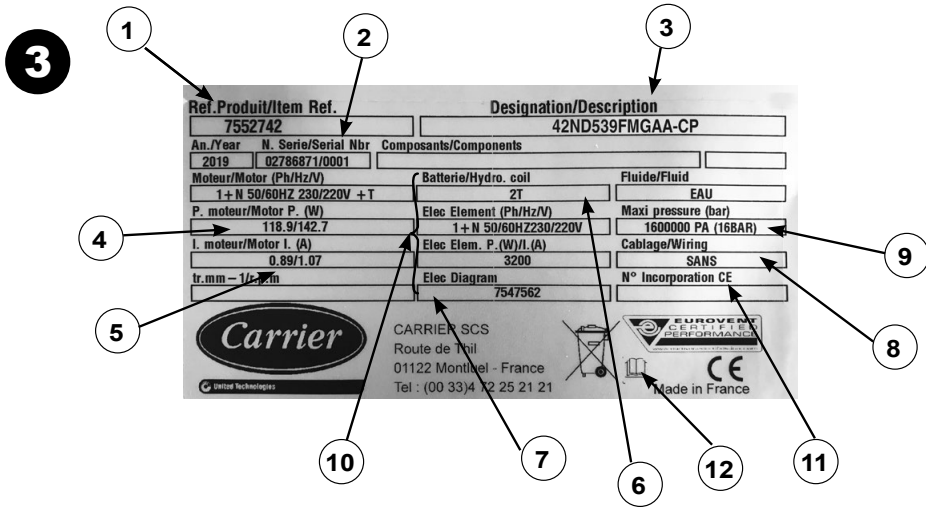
3

1

2

3

Ref.Produit/Item Ref.
7552742

Designation/Description
42ND539FMGAA-CP

An./Year
2019

N. Serie/Serial Nbr
02786871/0001

Composants/Components

Moteur/Motor (Ph/Hz/V)
1+N 50/60HZ 230/220V +T

Batterie/Hydro. coil
2T

Fluide/Fluid
EAU

P. moteur/Motor P. (W)
118.9/142.7

Elec Element (Ph/Hz/V)
1+N 50/60HZ230/220V

Maxi pressure (bar)
1600000 PA (16BAR)

I. moteur/Motor I. (A)
0.89/1.07

Elec Elem. P.(W)/I.(A)
3200

Cablage/Wiring
SANS

tr.mm−1/r.min

Elec Diagram
7547562

N° Incorporation CE

4

9

5

8

Carrier

United Technologies

CARRIER SCS
Route de Thil
01122 Montluel - France
Tel : (00 33)4 72 25 21 21

EUROVENT CERTIFIED PERFORMANCE

CE

Made in France

10

7

6

12

11